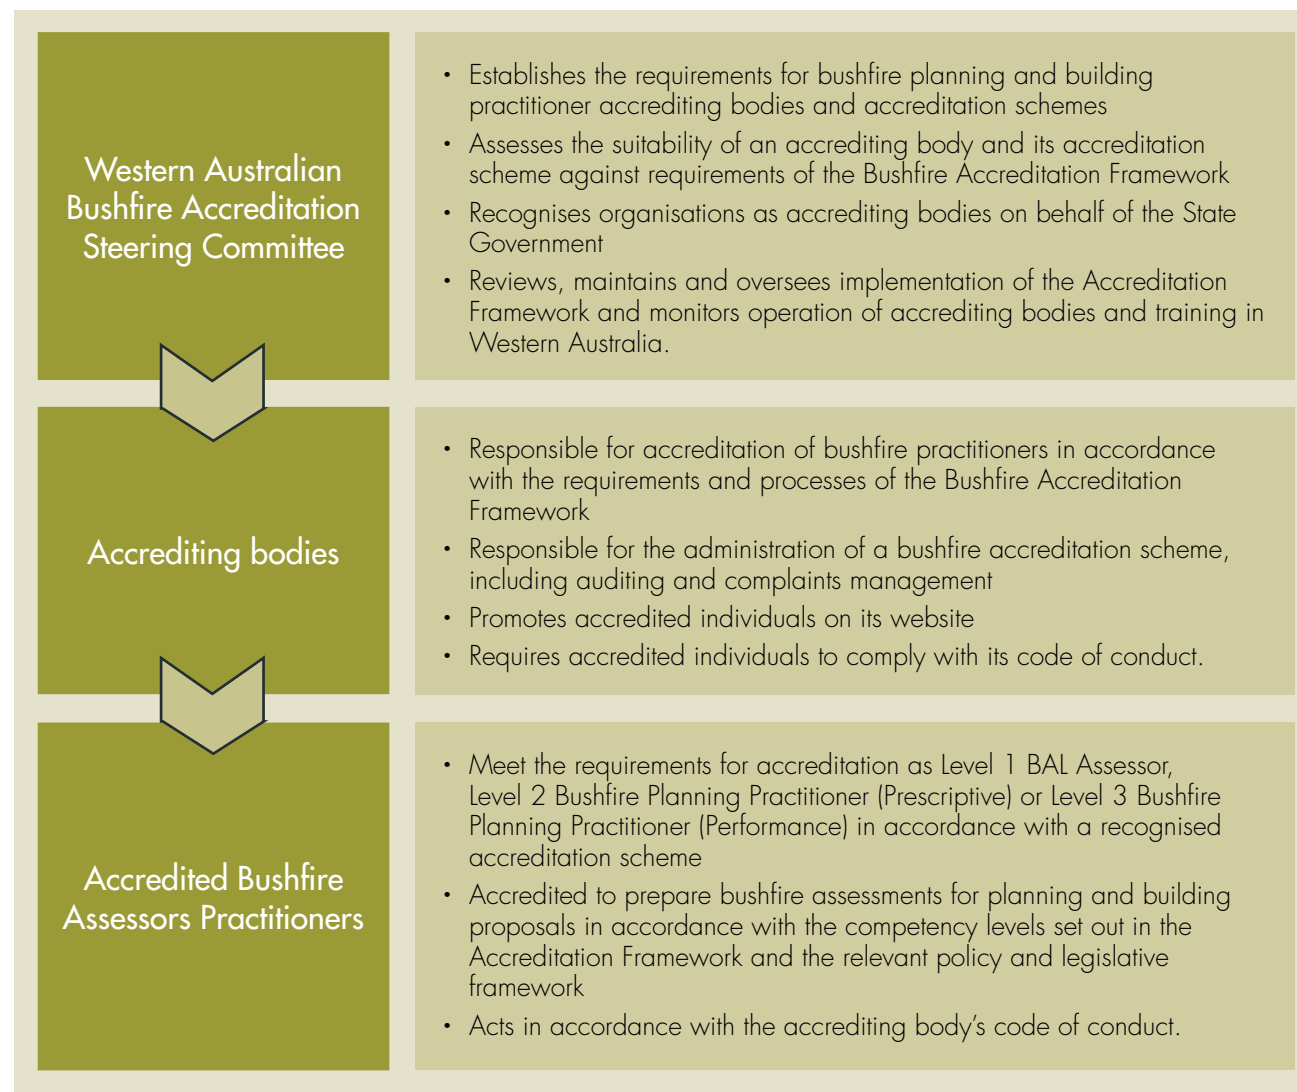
Western Australian Bushfire Accreditation Steering Committee

- Establishes the requirements for bushfire planning and building practitioner accrediting bodies and accreditation schemes
- Assesses the suitability of an accrediting body and its accreditation scheme against requirements of the Bushfire Accreditation Framework
- Recognises organisations as accrediting bodies on behalf of the State Government
- Reviews, maintains and oversees implementation of the Accreditation Framework and monitors operation of accrediting bodies and training in Western Australia.

Accrediting bodies

- Responsible for accreditation of bushfire practitioners in accordance with the requirements and processes of the Bushfire Accreditation Framework
- Responsible for the administration of a bushfire accreditation scheme, including auditing and complaints management
- Promotes accredited individuals on its website
- Requires accredited individuals to comply with its code of conduct.

Accredited Bushfire Assessors Practitioners

- Meet the requirements for accreditation as Level 1 BAL Assessor, Level 2 Bushfire Planning Practitioner (Prescriptive) or Level 3 Bushfire Planning Practitioner (Performance) in accordance with a recognised accreditation scheme
- Accredited to prepare bushfire assessments for planning and building proposals in accordance with the competency levels set out in the Accreditation Framework and the relevant policy and legislative framework
- Acts in accordance with the accrediting body's code of conduct.